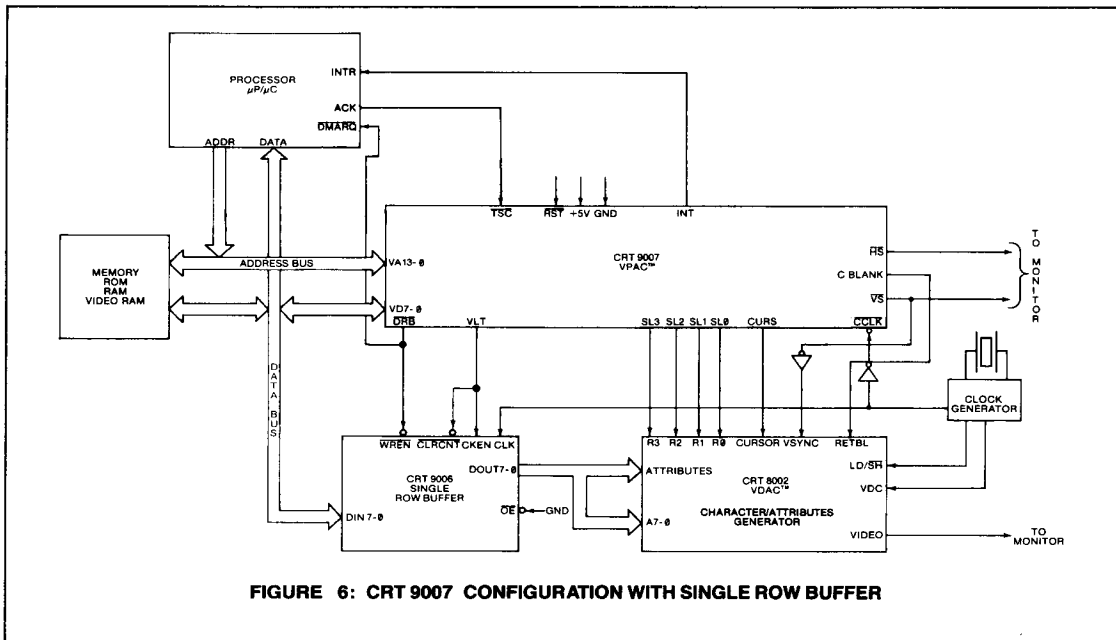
PROCESSOR
$\mu P/\mu C$

INTR

ACK

$\overline{DMARQ}$

ADDR DATA

TSC $\overline{RST}$ +5V GND INT

MEMORY
ROM
RAM
VIDEO RAM

ADDRESS BUS

VA13-Ø

CRT 9007
VPAC™

$\overline{HS}$

C BLANK

$\overline{VS}$

TO MONITOR

VD7-Ø

$\overline{DRB}$ VLT SL3 SL2 SL1 SLØ CURS $\overline{CCLK}$

DATA BUS

CLOCK GENERATOR

$\overline{WREN}$ $\overline{CLRCNT}$ CKEN CLK

CRT 9006
SINGLE
ROW BUFFER

DOUT7-Ø

DIN 7-Ø

$\overline{OE}$ GND

R3 R2 R1 RØ CURSOR VSYNC RETBL

ATTRIBUTES

CRT 8002
VDAC™

LD/$\overline{SH}$

VDC

A7-Ø

CHARACTER/ATTRIBUTES
GENERATOR

VIDEO

TO MONITOR

FIGURE 6: CRT 9007 CONFIGURATION WITH SINGLE ROW BUFFER